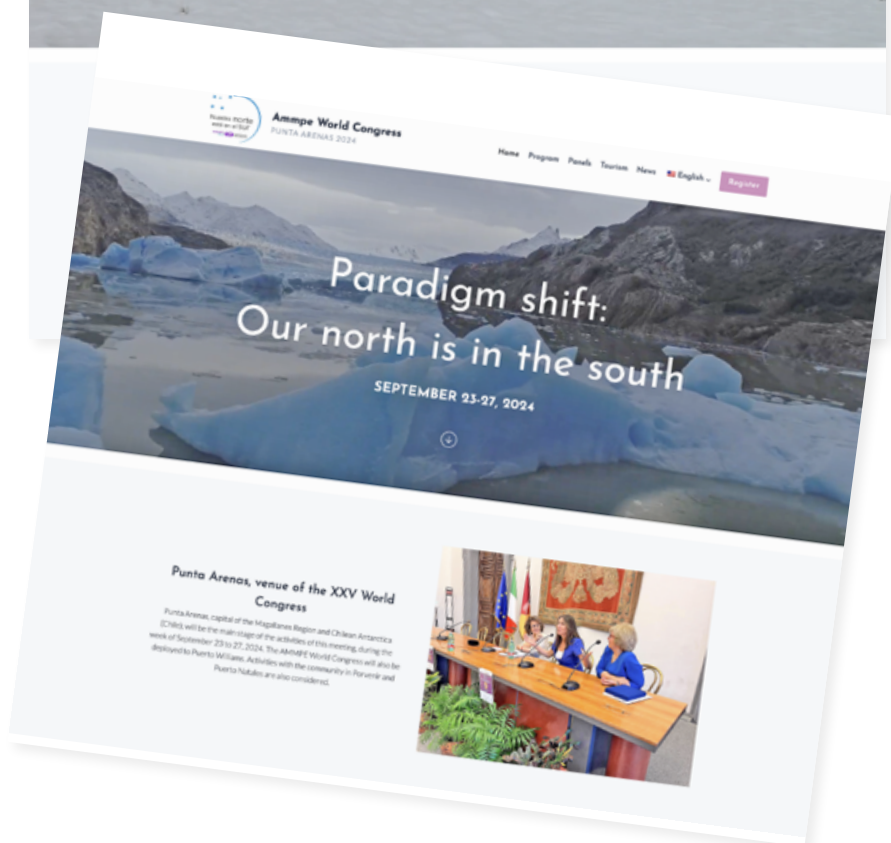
Nuestro norte está en el Sur

Ammpe World Congress
PUNTA ARENAS 2024

Home Program Panels Tourism News English Register

Paradigm shift:
Our north is in the south

SEPTEMBER 23-27, 2024

Punta Arenas, venue of the XXV World Congress

Punta Arenas, capital of the Magallanes Region and Chilean Antarctica (Chile), will be the main stage of the activities of this meeting, during the week of September 23 to 27, 2024. The AMMPE World Congress will also be deployed to Puerto Williams. Activities with the community in Porvenir and Puerto Natales are also considered.